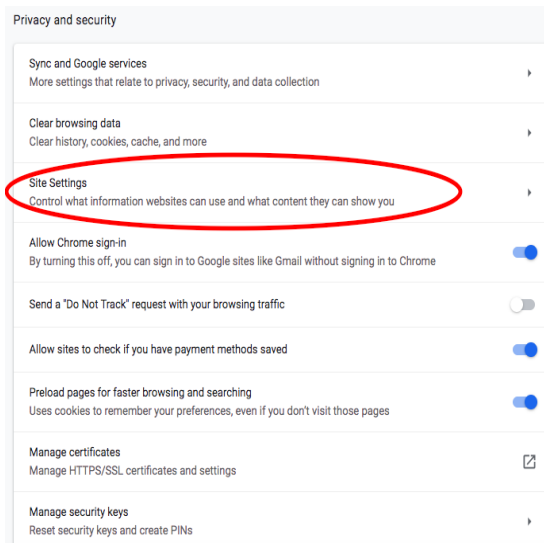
Privacy and security

Sync and Google services
More settings that relate to privacy, security, and data collection

Clear browsing data
Clear history, cookies, cache, and more

Site Settings
Control what information websites can use and what content they can show you

Allow Chrome sign-in
By turning this off, you can sign in to Google sites like Gmail without signing in to Chrome

Send a "Do Not Track" request with your browsing traffic

Allow sites to check if you have payment methods saved

Preload pages for faster browsing and searching
Uses cookies to remember your preferences, even if you don't visit those pages

Manage certificates
Manage HTTPS/SSL certificates and settings

Manage security keys
Reset security keys and create PINs